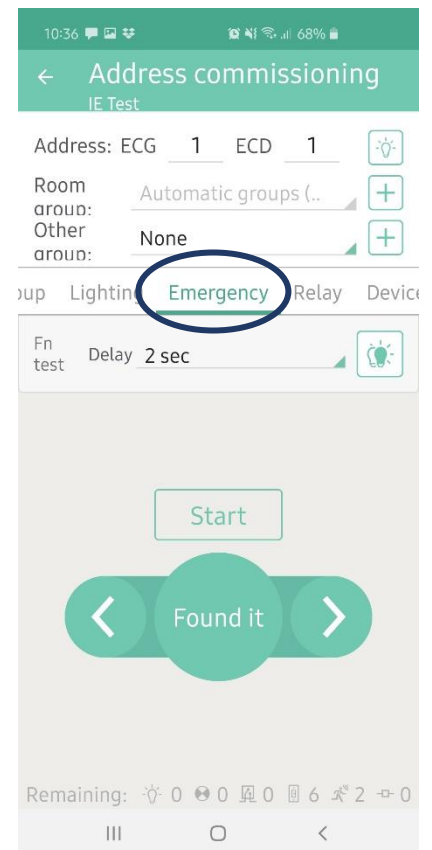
10:36 68%

Address commissioning
IE Test

Address: ECG 1 ECD 1

Room group: Automatic groups (..

Other group: None

oup Lighting Emergency Relay Device

Fn test Delay 2 sec

Start

Found it

Remaining: 0 0 0 6 2 0